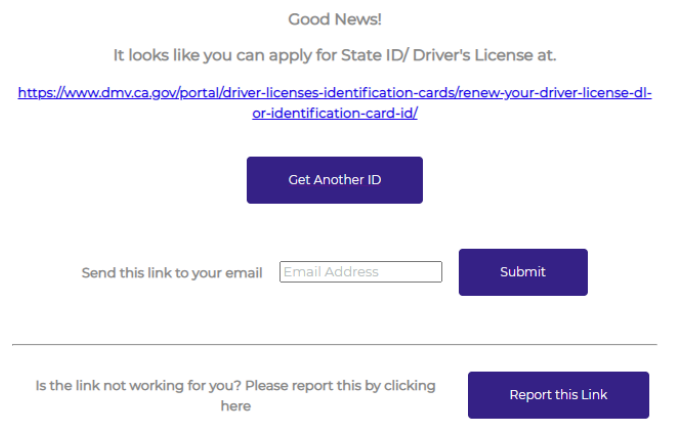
Good News!

It looks like you can apply for State ID/ Driver's License at.

https://www.dmv.ca.gov/portal/driver-licenses-identification-cards/renew-your-driver-license-dl-or-identification-card-id/

Get Another ID

Send this link to your email

Email Address

Submit

Is the link not working for you? Please report this by clicking here

Report this Link